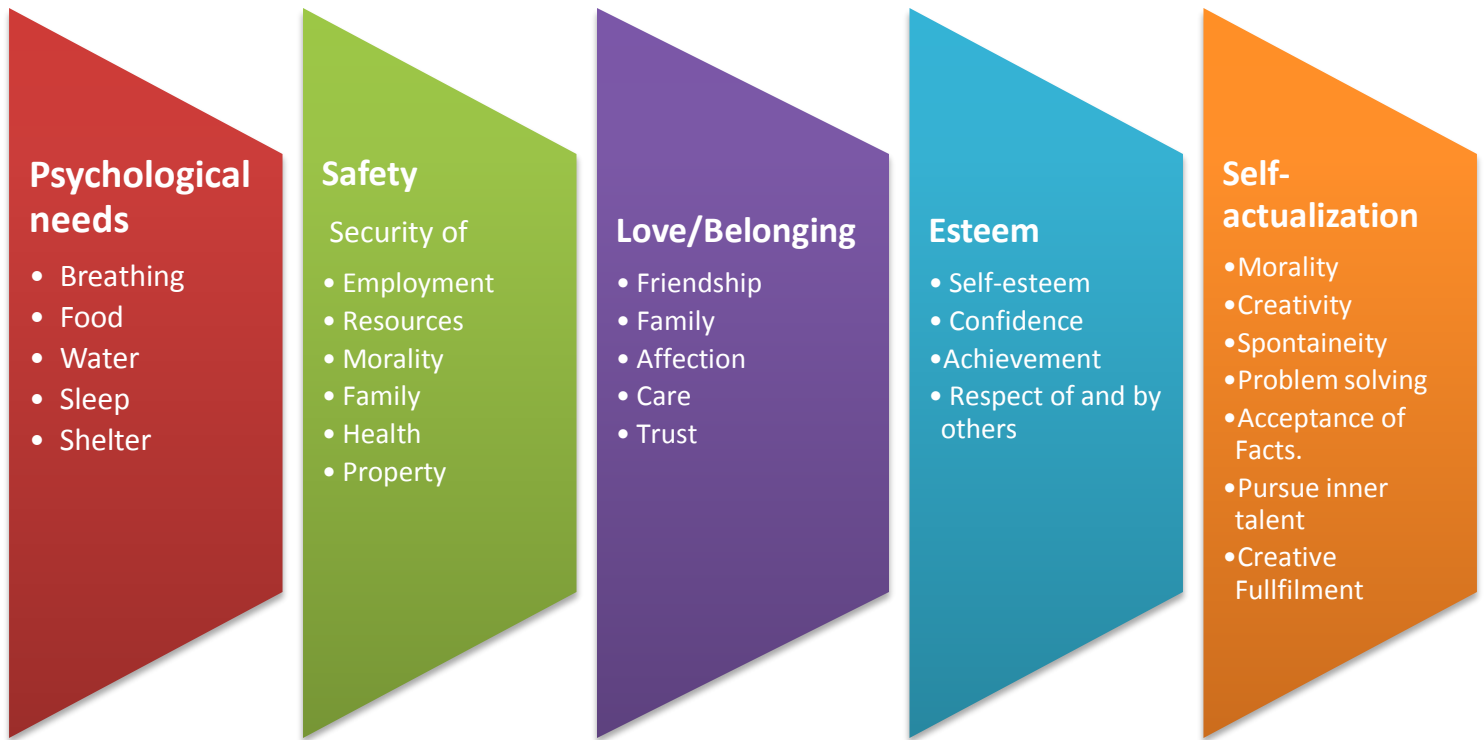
Psychological needs

- Breathing
- Food
- Water
- Sleep
- Shelter

Safety

Security of

- Employment
- Resources
- Morality
- Family
- Health
- Property

Love/Belonging

- Friendship
- Family
- Affection
- Care
- Trust

Esteem

- Self-esteem
- Confidence
- Achievement
- Respect of and by others

Self-actualization

- Morality
- Creativity
- Spontaineity
- Problem solving
- Acceptance of Facts.
- Pursue inner talent
- Creative Fullfilment